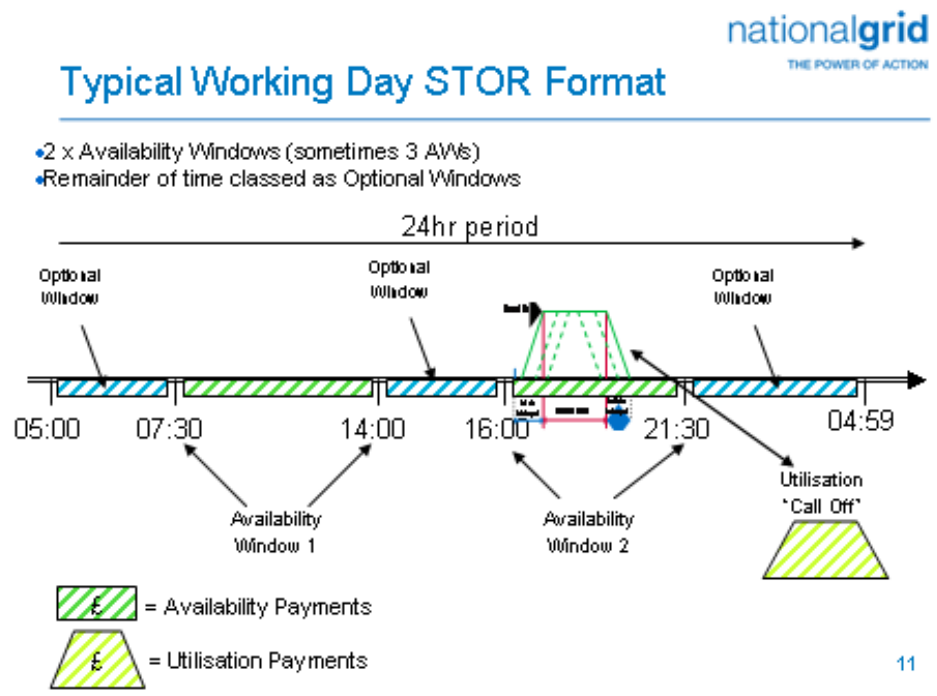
nationalgrid
THE POWER OF ACTION

Typical Working Day STOR Format

•2 x Availability Windows (sometimes 3 AWs)
•Remainder of time classed as Optional Windows

24hr period

Optional Window

Optional Window

Optional Window

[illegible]

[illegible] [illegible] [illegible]

05:00 07:30 14:00 16:00 21:30 04:59

Availability Window 1

Availability Window 2

Utilisation "Call Off"

£ = Availability Payments

£ = Utilisation Payments

11